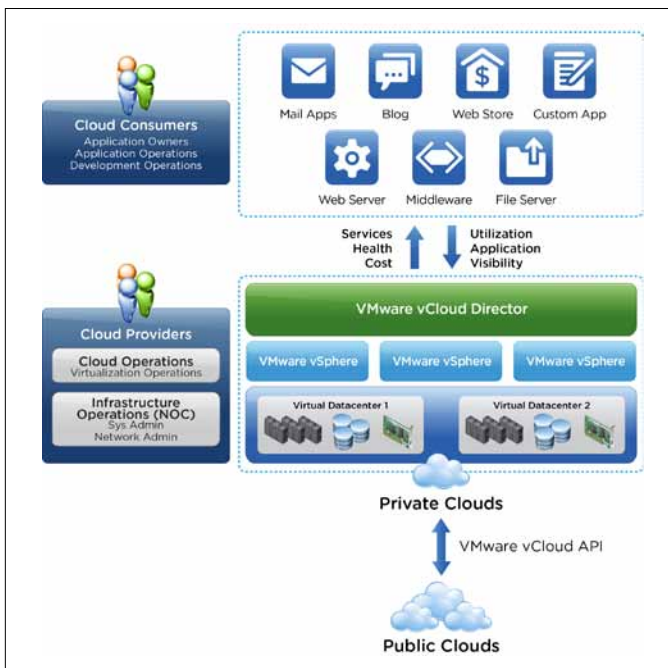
Cloud Consumers
Application Owners
Application Operations
Development Operations

Mail Apps
Blog
Web Store
Custom App
Web Server
Middleware
File Server

Services
Health
Cost

Utilization
Application
Visibility

Cloud Providers
Cloud Operations
Virtualization Operations
Infrastructure Operations (NOC)
Sys Admin
Network Admin

VMware vCloud Director
VMware vSphere
VMware vSphere
VMware vSphere
Virtual Datacenter 1
Virtual Datacenter 2

Private Clouds
VMware vCloud API
Public Clouds